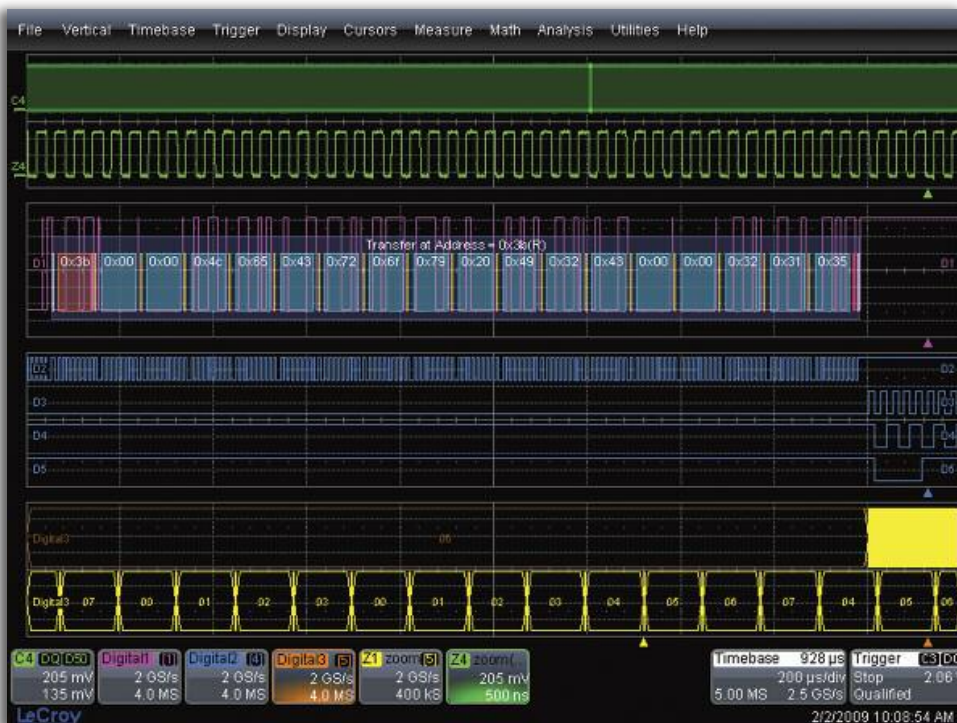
File Vertical Timebase Trigger Display Cursors Measure Math Analysis Utilities Help

C4

Z4

Transfer at Address = 0x3a(R)

D1 0x3b 0x00 0x00 0x4c 0x65 0x43 0x72 0x6f 0x79 0x20 0x49 0x32 0x43 0x00 0x00 0x32 0x31 0x35 D1

D2 D2

D3 D3

D4 D4

D5 D5

Digital3 06

Digital3 07 00 01 02 03 00 01 02 03 04 05 06 07 04 05 06

C4 DC DC50 205 mV 135 mV

Digital1 [1] 2 GS/s 4.0 MS

Digital2 [4] 2 GS/s 4.0 MS

Digital3 [5] 2 GS/s 4.0 MS

Z1 zoom(5) 2 GS/s 400 kS

Z4 zoom( 205 mV 500 ns

Timebase 928 µs 200 µs/div 5.00 MS 2.5 GS/s

Trigger C3 DC Stop 2.06 Qualified

LeCroy

2/2/2009 10:08:54 AM